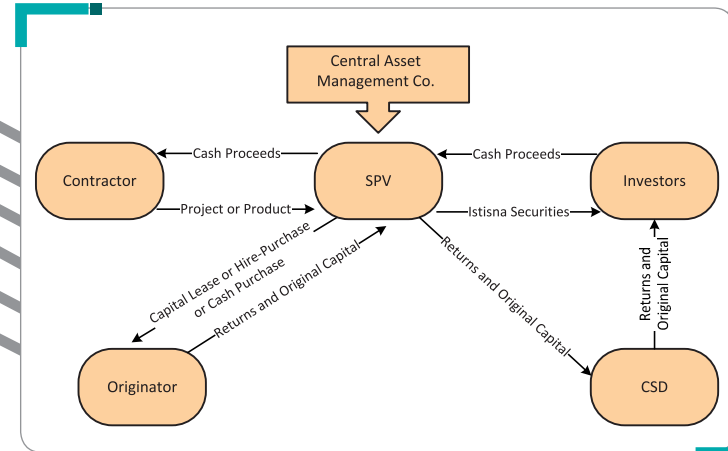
Central Asset Management Co.

Contractor

Cash Proceeds

Project or Product

SPV

Cash Proceeds

Istisna Securities

Investors

Capital Lease or Hire-Purchase or Cash Purchase

Returns and Original Capital

Returns and Original Capital

Returns and Original Capital

Originator

CSD